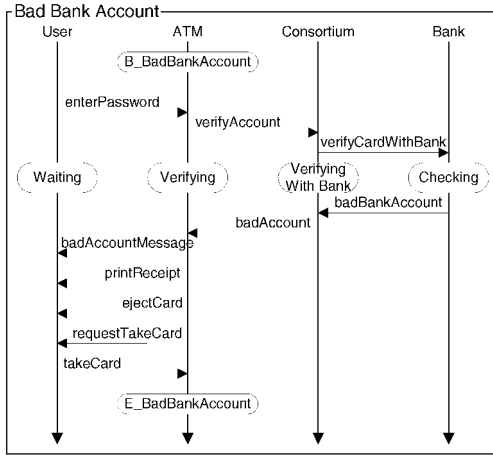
Bad Bank Account

User

ATM

Consortium

Bank

B_BadBankAccount

enterPassword

verifyAccount

verifyCardWithBank

Waiting

Verifying

Verifying With Bank

Checking

badBankAccount

badAccount

badAccountMessage

printReceipt

ejectCard

requestTakeCard

takeCard

E_BadBankAccount